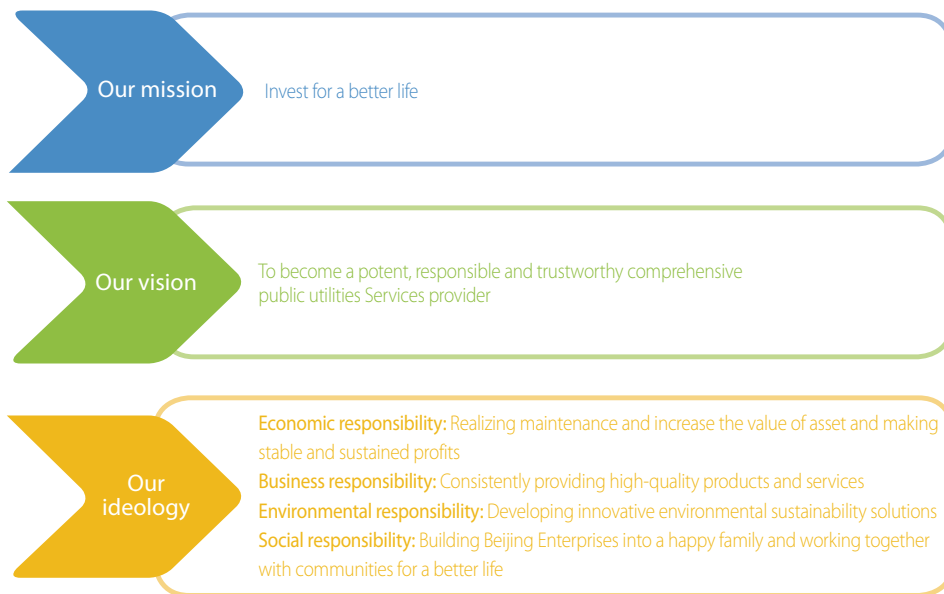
Our mission

Invest for a better life

Our vision

To become a potent, responsible and trustworthy comprehensive public utilities Services provider

Our ideology

Economic responsibility: Realizing maintenance and increase the value of asset and making stable and sustained profits

Business responsibility: Consistently providing high-quality products and services

Environmental responsibility: Developing innovative environmental sustainability solutions

Social responsibility: Building Beijing Enterprises into a happy family and working together with communities for a better life